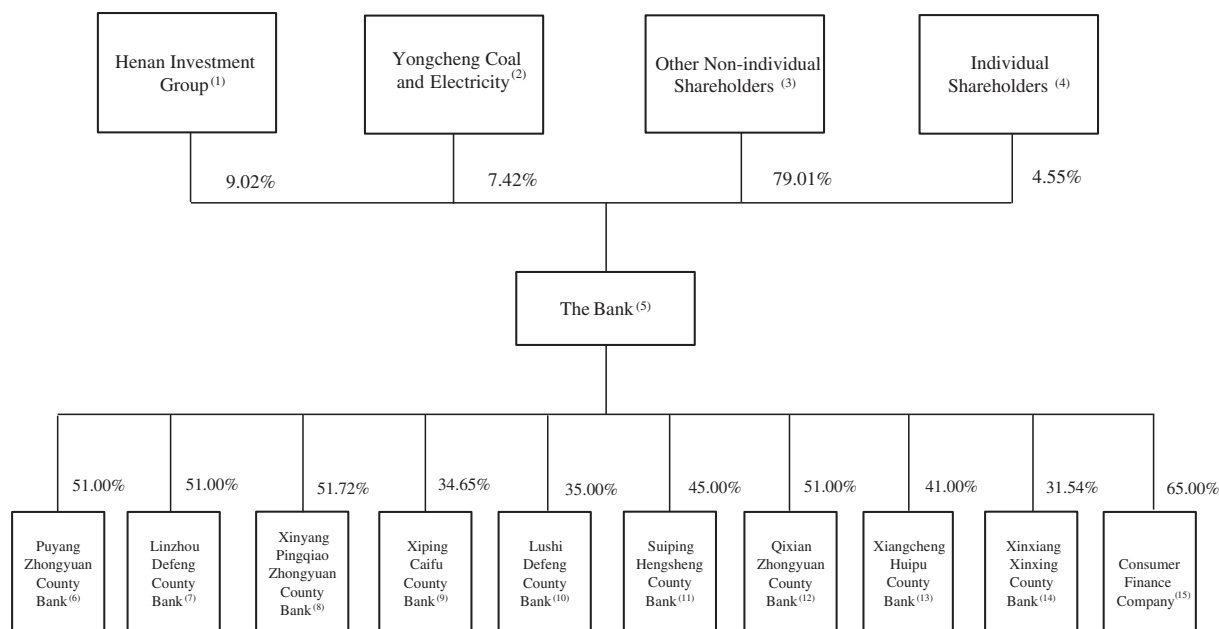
Henan Investment Group$^{(1)}$

Yongcheng Coal and Electricity$^{(2)}$

Other Non-individual Shareholders $^{(3)}$

Individual Shareholders $^{(4)}$

9.02%

7.42%

79.01%

4.55%

The Bank$^{(5)}$

51.00%

51.00%

51.72%

34.65%

35.00%

45.00%

51.00%

41.00%

31.54%

65.00%

Puyang Zhongyuan County Bank$^{(6)}$

Linzhou Defeng County Bank$^{(7)}$

Xinyang Pingqiao Zhongyuan County Bank$^{(8)}$

Xiping Caifu County Bank$^{(9)}$

Lushi Defeng County Bank$^{(10)}$

Suiping Hengsheng County Bank$^{(11)}$

Qixian Zhongyuan County Bank$^{(12)}$

Xiangcheng Huipu County Bank$^{(13)}$

Xinxiang Xinxing County Bank$^{(14)}$

Consumer Finance Company$^{(15)}$